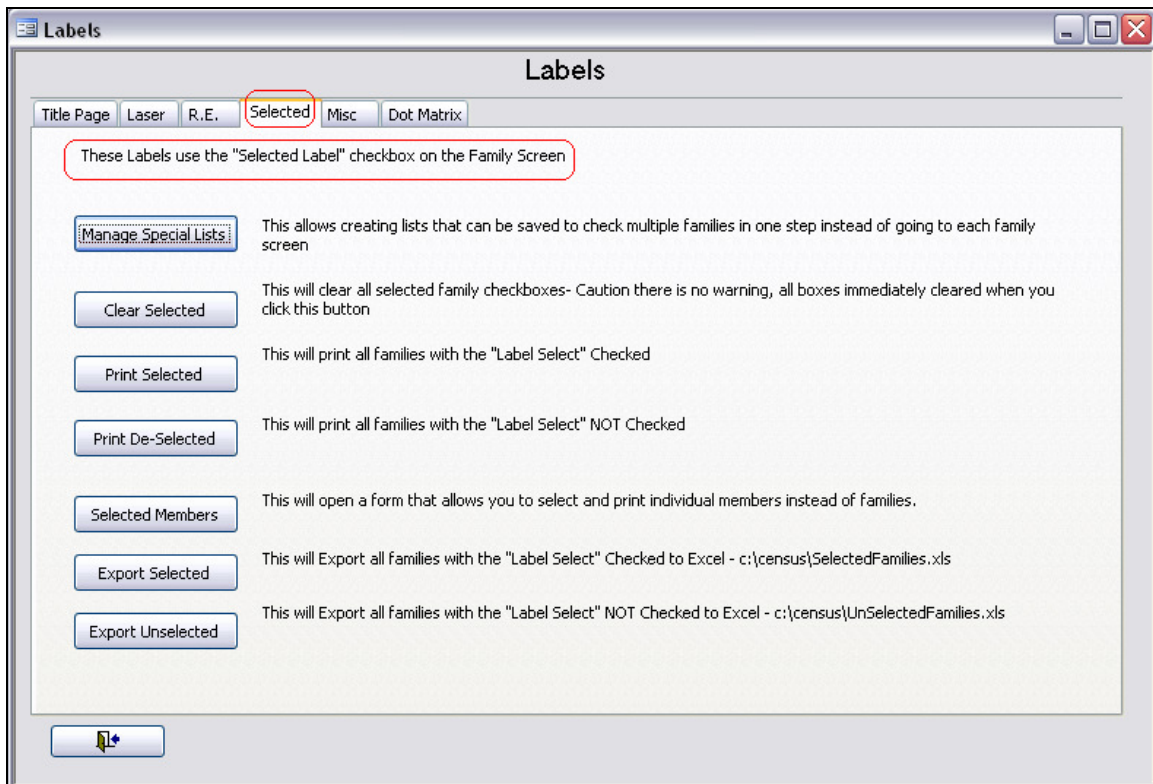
Labels

Labels

Title Page | Laser | R.E. | Selected | Misc | Dot Matrix

These Labels use the "Selected Label" checkbox on the Family Screen

Manage Special Lists

This allows creating lists that can be saved to check multiple families in one step instead of going to each family screen

Clear Selected

This will clear all selected family checkboxes- Caution there is no warning, all boxes immediately cleared when you click this button

Print Selected

This will print all families with the "Label Select" Checked

Print De-Selected

This will print all families with the "Label Select" NOT Checked

Selected Members

This will open a form that allows you to select and print individual members instead of families.

Export Selected

This will Export all families with the "Label Select" Checked to Excel - c:\census\SelectedFamilies.xls

Export Unselected

This will Export all families with the "Label Select" NOT Checked to Excel - c:\census\UnSelectedFamilies.xls